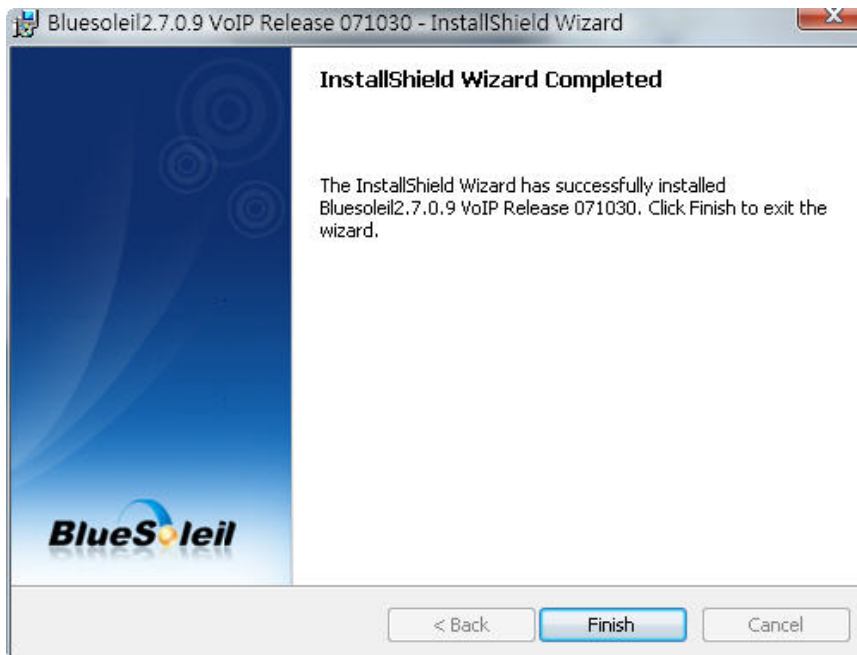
Bluesoleil2.7.0.9 VoIP Release 071030 - InstallShield Wizard

InstallShield Wizard Completed

The InstallShield Wizard has successfully installed Bluesoleil2.7.0.9 VoIP Release 071030. Click Finish to exit the wizard.

BlueSoleil

< Back

Finish

Cancel